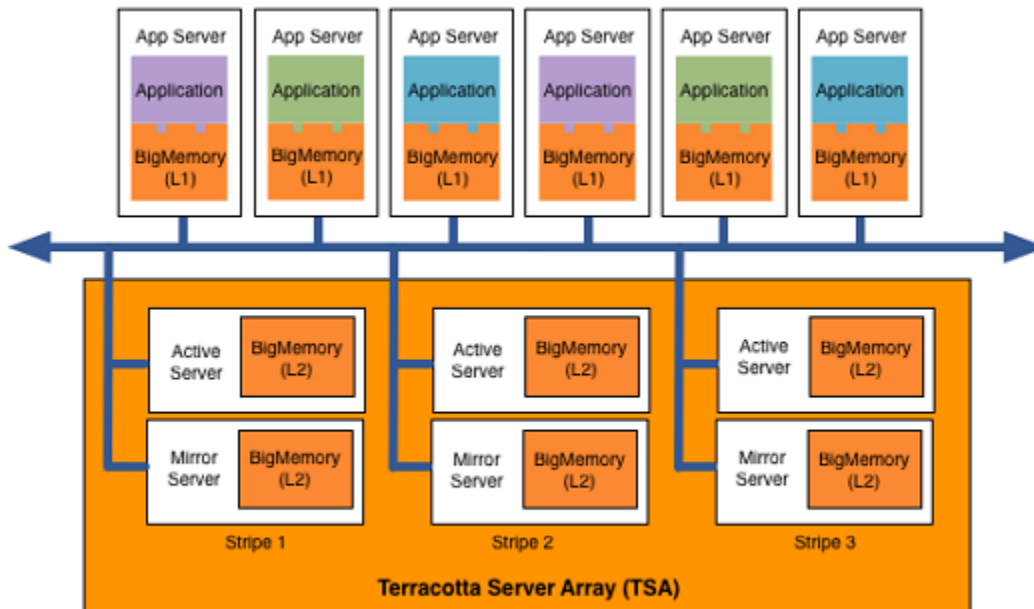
App Server
Application
BigMemory (L1)

App Server
Application
BigMemory (L1)

App Server
Application
BigMemory (L1)

App Server
Application
BigMemory (L1)

App Server
Application
BigMemory (L1)

App Server
Application
BigMemory (L1)

Active Server
BigMemory (L2)

Mirror Server
BigMemory (L2)

Stripe 1

Active Server
BigMemory (L2)

Mirror Server
BigMemory (L2)

Stripe 2

Active Server
BigMemory (L2)

Mirror Server
BigMemory (L2)

Stripe 3

Terracotta Server Array (TSA)